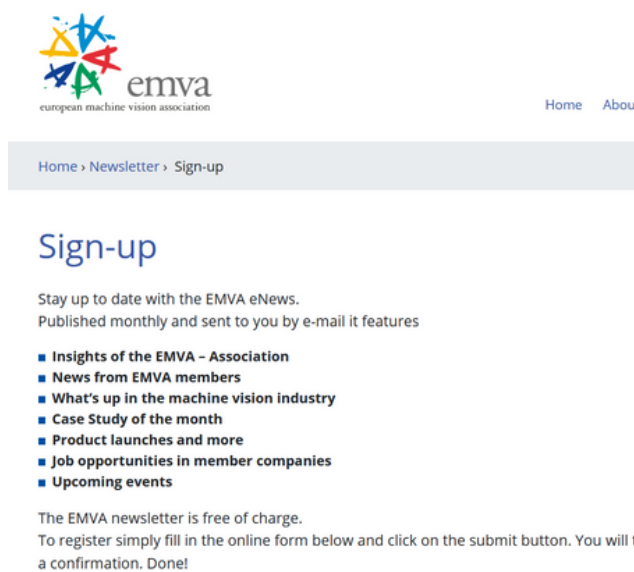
emva
european machine vision association

Home Abou

Home › Newsletter › Sign-up

Sign-up

Stay up to date with the EMVA eNews.
Published monthly and sent to you by e-mail it features

- Insights of the EMVA – Association
- News from EMVA members
- What's up in the machine vision industry
- Case Study of the month
- Product launches and more
- Job opportunities in member companies
- Upcoming events

The EMVA newsletter is free of charge.
To register simply fill in the online form below and click on the submit button. You will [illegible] a confirmation. Done!